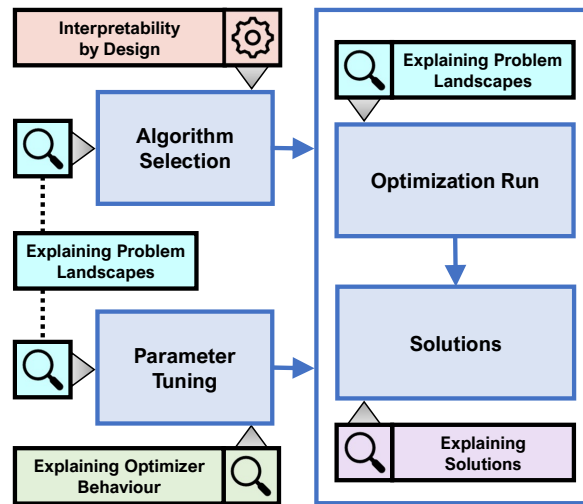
Interpretability by Design

Algorithm Selection

Explaining Problem Landscapes

Parameter Tuning

Explaining Optimizer Behaviour

Explaining Problem Landscapes

Optimization Run

Solutions

Explaining Solutions